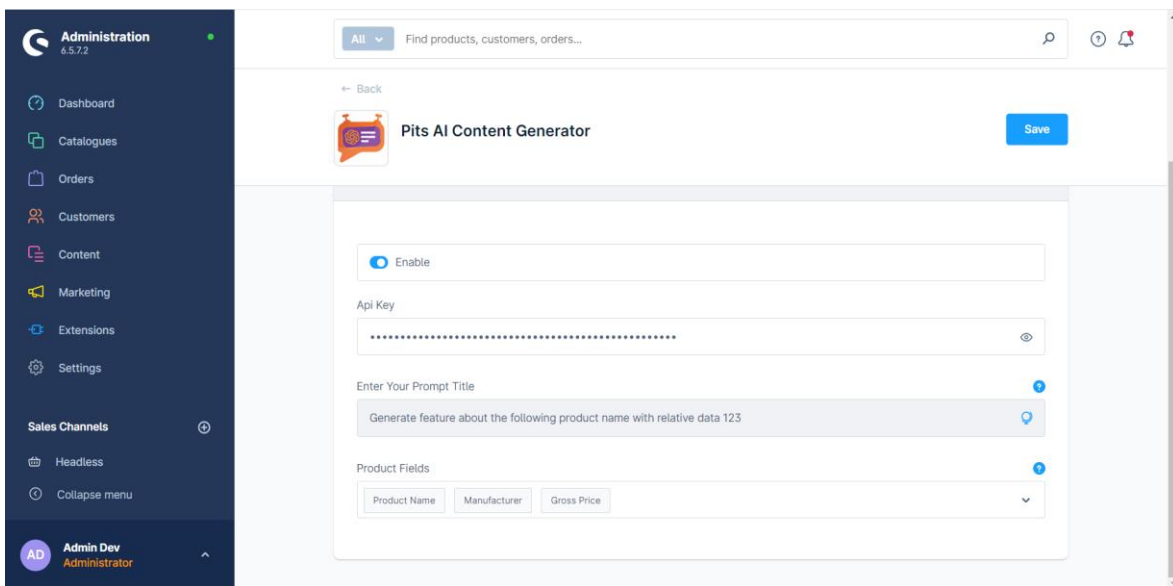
Administration
6.5.7.2

Dashboard
Catalogues
Orders
Customers
Content
Marketing
Extensions
Settings

Sales Channels
Headless
Collapse menu

AD
Admin Dev
Administrator

All
Find products, customers, orders...

← Back

Pits AI Content Generator

Save

Enable

Api Key

••••••••••••••••••••••••••••••••••••••••••••••••••••

Enter Your Prompt Title

Generate feature about the following product name with relative data 123

Product Fields

Product Name
Manufacturer
Gross Price